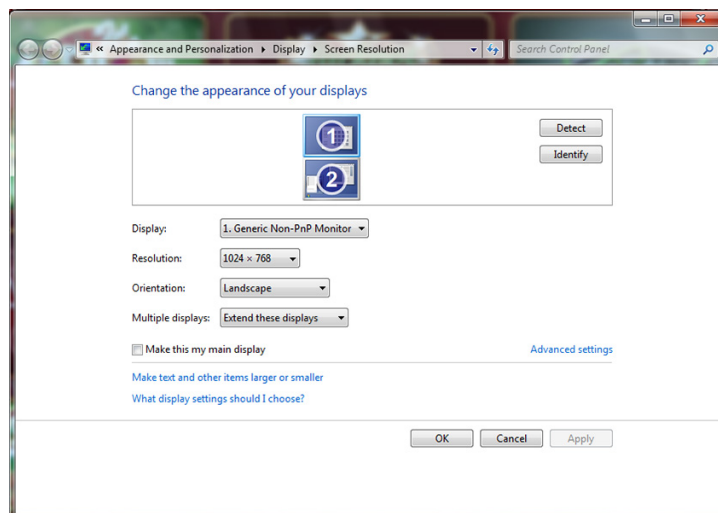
« Appearance and Personalization ▸ Display ▸ Screen Resolution

Search Control Panel

Change the appearance of your displays

1

2

Detect

Identify

Display: 1. Generic Non-PnP Monitor

Resolution: 1024 × 768

Orientation: Landscape

Multiple displays: Extend these displays

Make this my main display

Advanced settings

Make text and other items larger or smaller

What display settings should I choose?

OK

Cancel

Apply